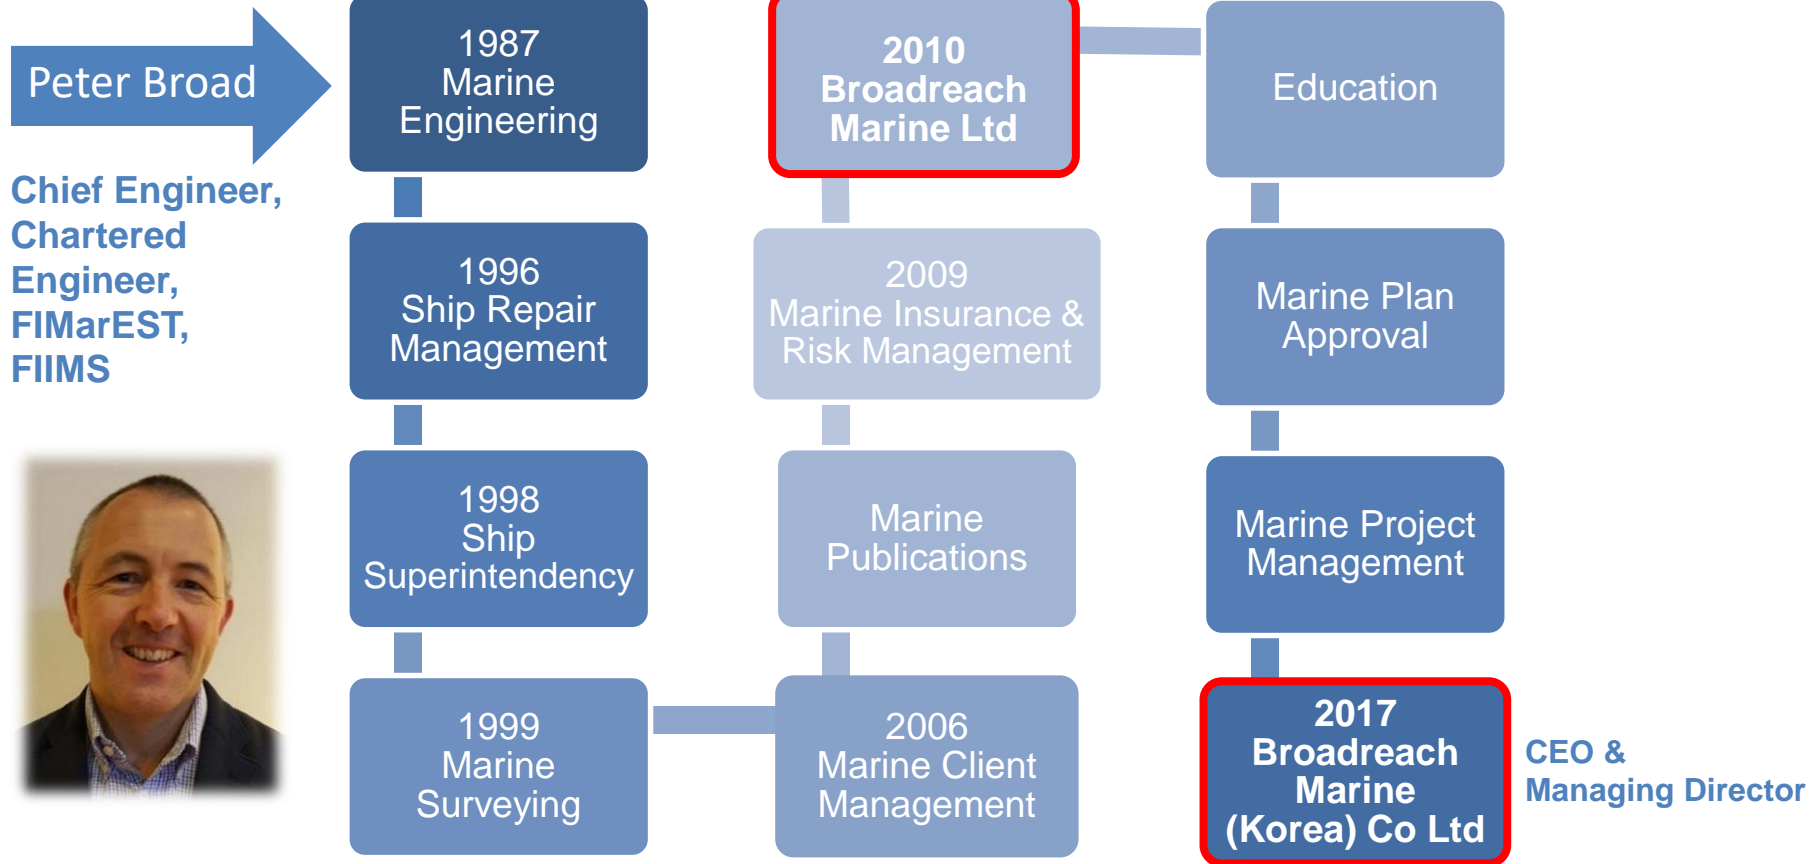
Peter Broad

Chief Engineer, Chartered Engineer, FIMarEST, FIIMS

1987
Marine
Engineering

1996
Ship Repair
Management

1998
Ship
Superintendency

1999
Marine
Surveying

2006
Marine Client
Management

Marine
Publications

2009
Marine Insurance &
Risk Management

2010
Broadreach
Marine Ltd

Education

Marine Plan
Approval

Marine Project
Management

2017
Broadreach
Marine
(Korea) Co Ltd

CEO &
Managing Director